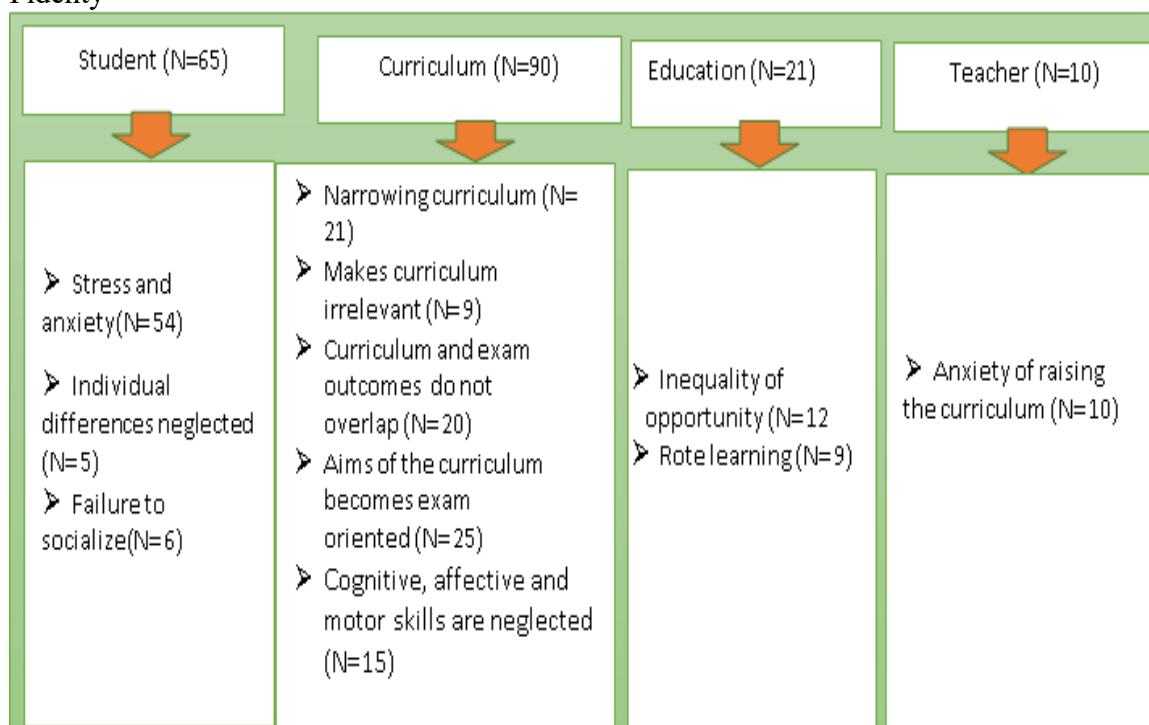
Student (N=65)

➢ Stress and anxiety(N=54)
➢ Individual differences neglected (N=5)
➢ Failure to socialize(N=6)

Curriculum (N=90)

➢ Narrowing curriculum (N=21)
➢ Makes curriculum irrelevant (N=9)
➢ Curriculum and exam outcomes do not overlap (N=20)
➢ Aims of the curriculum becomes exam oriented (N=25)
➢ Cognitive, affective and motor skills are neglected (N=15)

Education (N=21)

➢ Inequality of opportunity (N=12
➢ Rote learning (N=9)

Teacher (N=10)

➢ Anxiety of raising the curriculum (N=10)